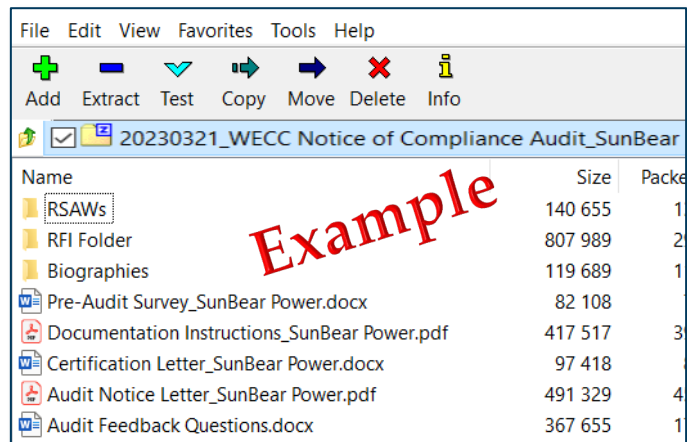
File Edit View Favorites Tools Help

Add Extract Test Copy Move Delete Info

20230321_WECC Notice of Compliance Audit_SunBear

Example

| Name | Size | Packe |
|---|---|---|
| RSAWs | 140 655 | 1 |
| RFI Folder | 807 989 | 2 |
| Biographies | 119 689 | 1 |
| Pre-Audit Survey_SunBear Power.docx | 82 108 | |
| Documentation Instructions_SunBear Power.pdf | 417 517 | 3 |
| Certification Letter_SunBear Power.docx | 97 418 | 8 |
| Audit Notice Letter_SunBear Power.pdf | 491 329 | 4 |
| Audit Feedback Questions.docx | 367 655 | |